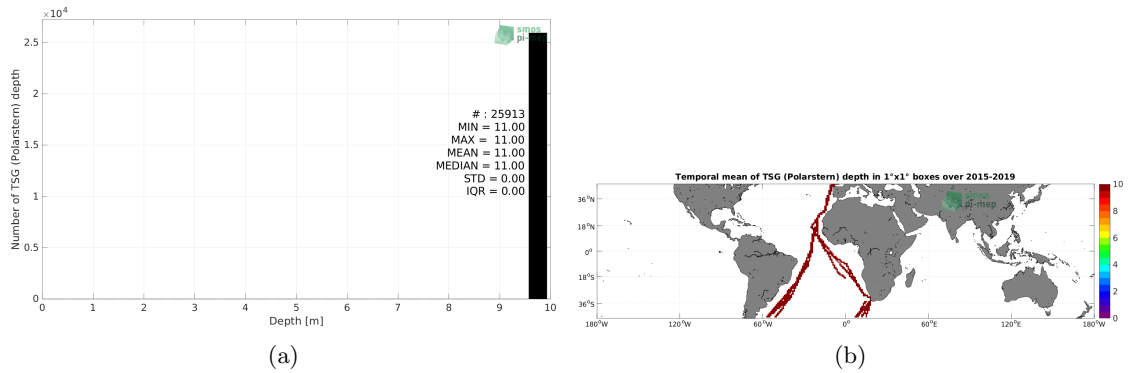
$\times 10^4$

smos pi-mep

# : 25913
MIN = 11.00
MAX = 11.00
MEAN = 11.00
MEDIAN = 11.00
STD = 0.00
IQR = 0.00

Number of TSG (Polarstern) depth

2.5
2
1.5
1
0.5
0

0 1 2 3 4 5 6 7 8 9 10

Depth [m]

(a)

Temporal mean of TSG (Polarstern) depth in 1°x1° boxes over 2015-2019

smos pi-mep

36°N
18°N
0°
18°S
36°S

180°W 120°W 60°W 0° 60°E 120°E 180°W

10
8
6
4
2
0

(b)